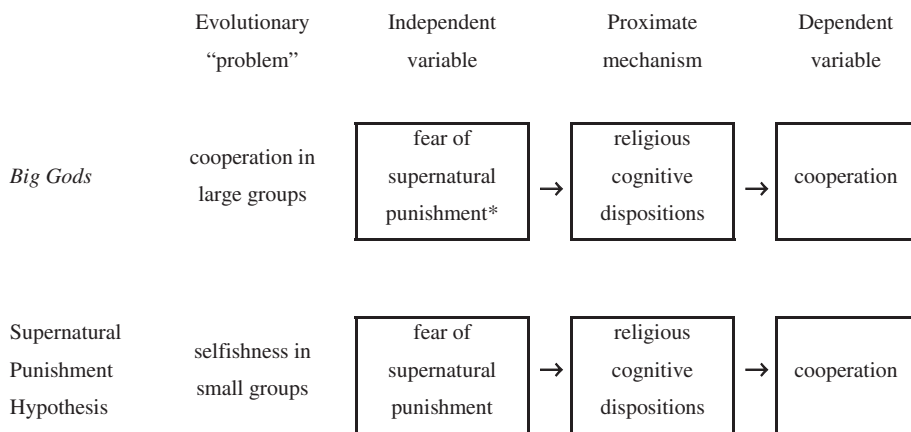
| | Evolutionary "problem" | Independent variable | | Proximate mechanism | | Dependent variable |
|---|---|---|---|---|---|---|
| *Big Gods* | cooperation in large groups | fear of supernatural punishment* | → | religious cognitive dispositions | → | cooperation |
| Supernatural Punishment Hypothesis | selfishness in small groups | fear of supernatural punishment | → | religious cognitive dispositions | → | cooperation |